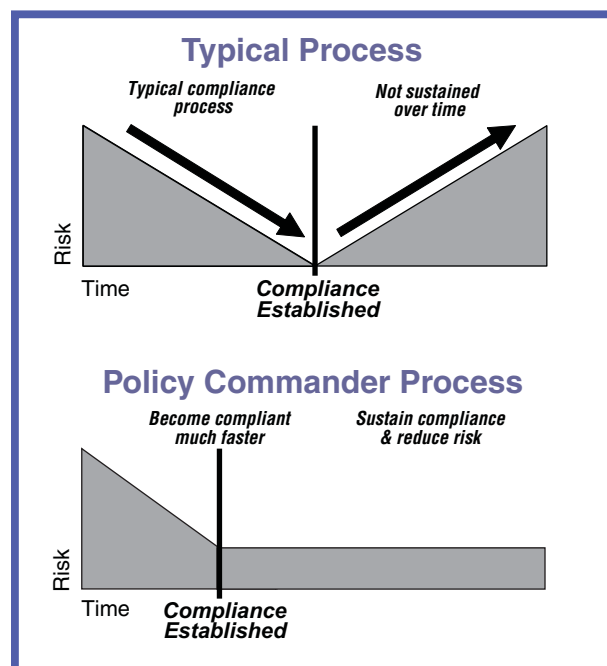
Typical Process

Typical compliance process

Not sustained over time

Risk

Time

Compliance Established

Policy Commander Process

Become compliant much faster

Sustain compliance & reduce risk

Risk

Time

Compliance Established